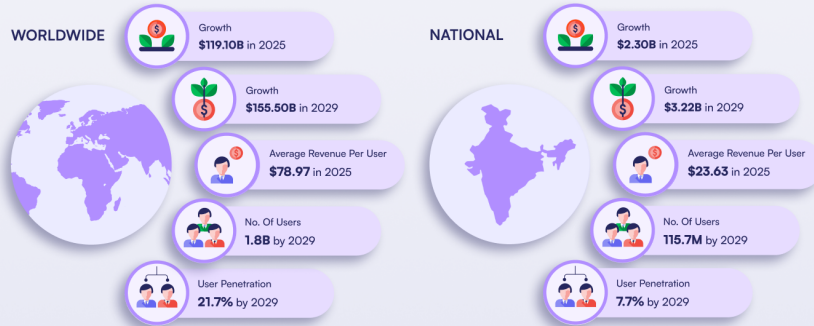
WORLDWIDE

Growth
$119.10B in 2025

Growth
$155.50B in 2029

Average Revenue Per User
$78.97 in 2025

No. Of Users
1.8B by 2029

User Penetration
21.7% by 2029

NATIONAL

Growth
$2.30B in 2025

Growth
$3.22B in 2029

Average Revenue Per User
$23.63 in 2025

No. Of Users
115.7M by 2029

User Penetration
7.7% by 2029